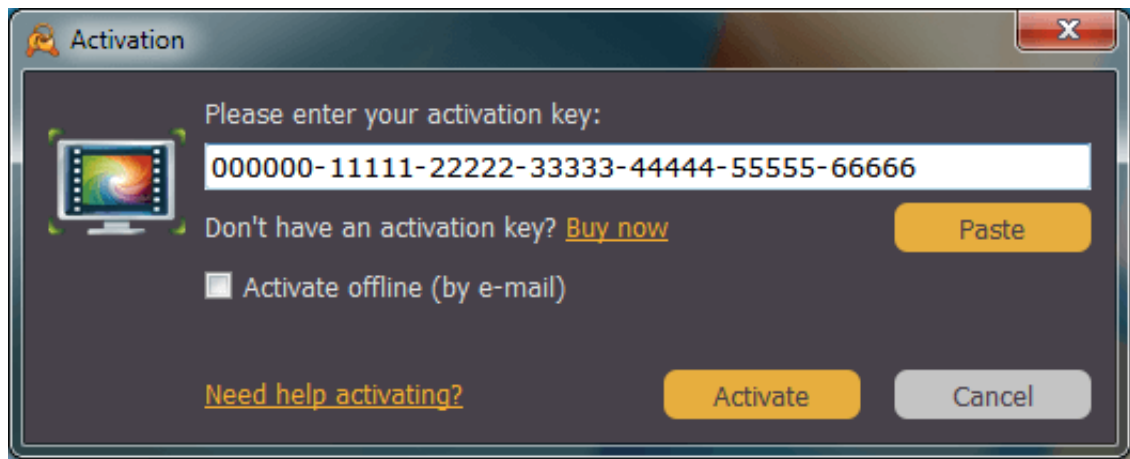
Activation

X

Please enter your activation key:

000000-11111-22222-33333-44444-55555-66666

Don't have an activation key? Buy now

Paste

Activate offline (by e-mail)

Need help activating?

Activate

Cancel